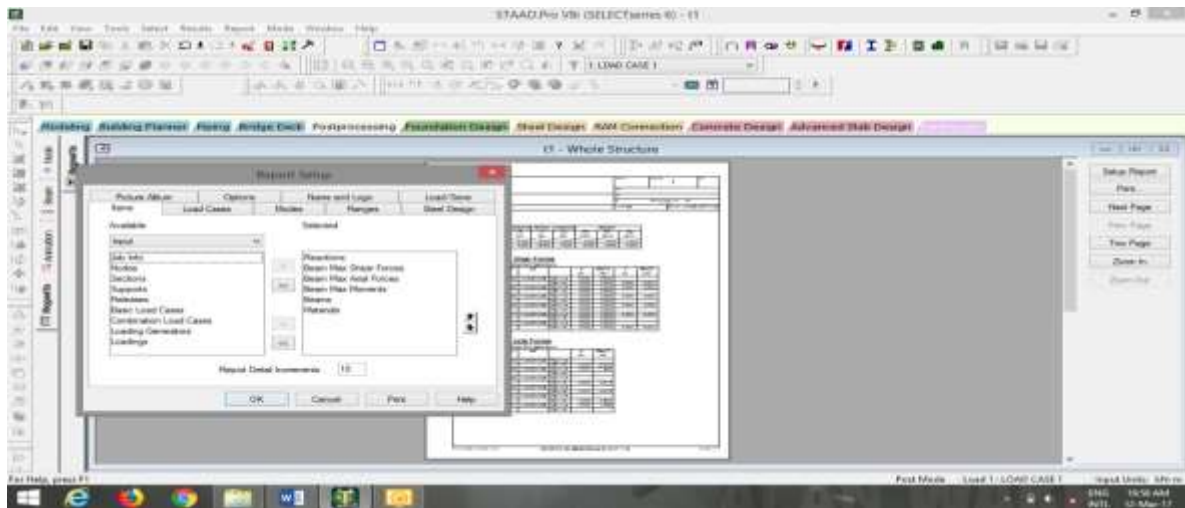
STAAD.Pro V8i (SELECTseries 6) - t1

File Edit View Tools Select Results Report Mode Window Help

1 LOAD CASE 1

Modeling Building Planner Piping Bridge Deck Postprocessing Foundation Design Steel Design RAM Connection Concrete Design Advanced Slab Design

t1 - Whole Structure

Report Setup

Picture Album | Options | Name and Logo | Load Case
Items | Load Cases | Modes | Ranges | Steel Design

Available

Input

Job Info
Nodes
Sections
Supports
Releases
Basic Load Cases
Combination Load Cases
Loading Generators
Loadings

Selected

Reactions
Beam Max Shear Forces
Beam Max Axial Forces
Beam Max Moments
Beams
Materials

Report Detail Increments 10

OK Cancel Print Help

Setup Report
Print
Next Page
Prev Page
Two Page
Zoom In
Zoom Out

For Help, press F1

Post Mode Load 1 : LOAD CASE 1 Input Units : kN-m

ENG INTL 10:56 AM 12-Mar-17